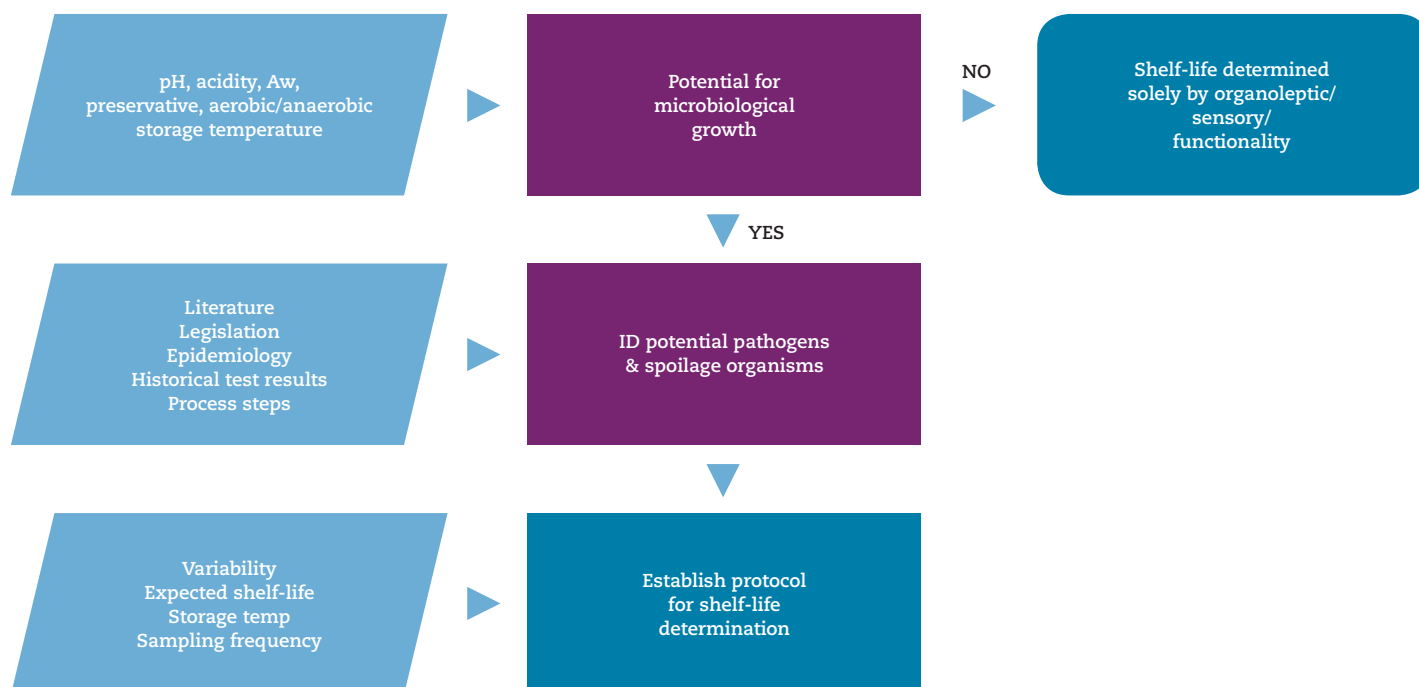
pH, acidity, Aw, preservative, aerobic/anaerobic storage temperature

Potential for microbiological growth

NO

Shelf-life determined solely by organoleptic/ sensory/ functionality

YES

Literature
Legislation
Epidemiology
Historical test results
Process steps

ID potential pathogens & spoilage organisms

Variability
Expected shelf-life
Storage temp
Sampling frequency

Establish protocol for shelf-life determination